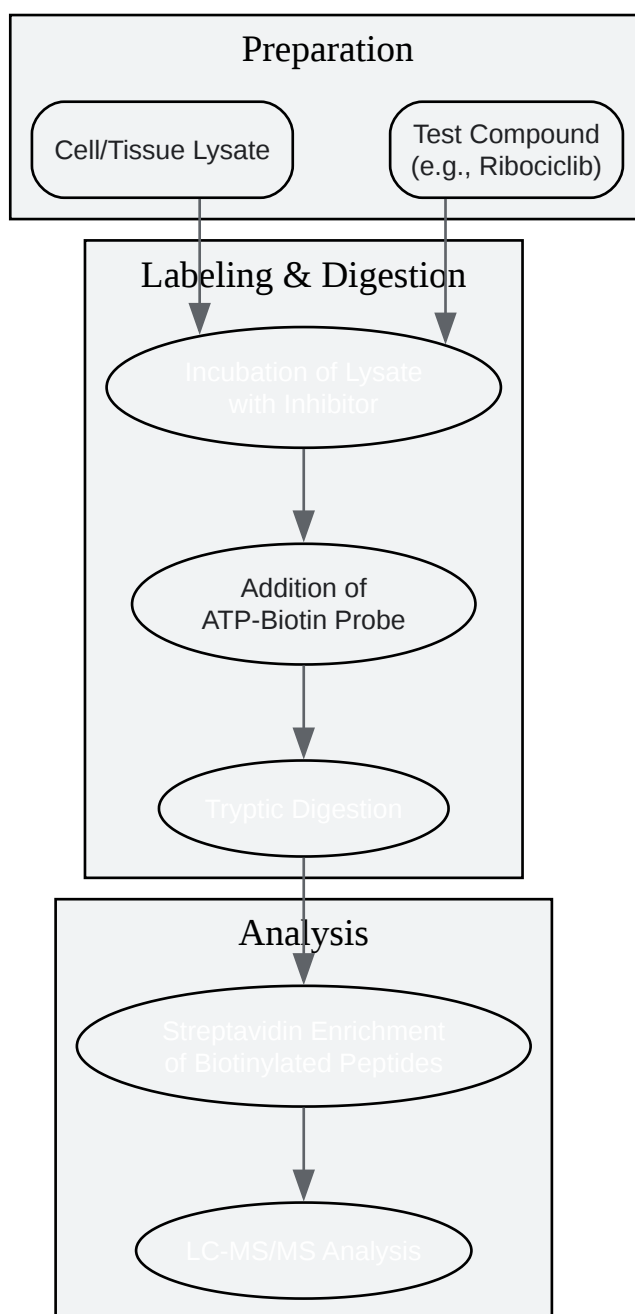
Preparation

Cell/Tissue Lysate

Test Compound (e.g., Ribociclib)

Labeling & Digestion

Incubation of Lysate with Inhibitor

Addition of ATP-Biotin Probe

Tryptic Digestion

Analysis

Streptavidin Enrichment of Biotinylated Peptides

LC-MS/MS Analysis